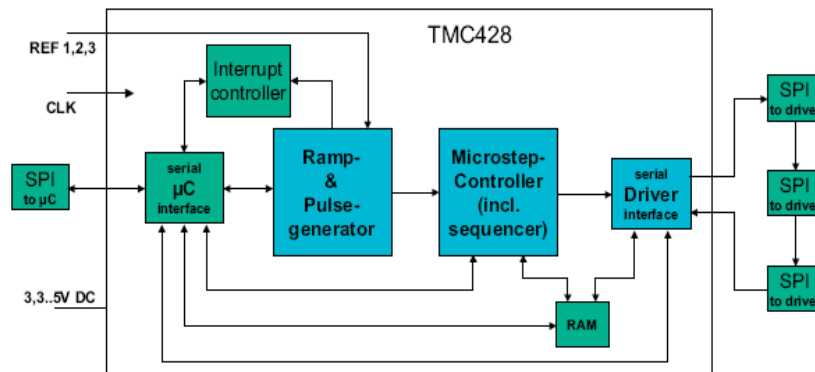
TMC428

REF 1,2,3

CLK

Interrupt controller

SPI to µC

serial µC interface

Ramp- & Pulse- generator

Microstep- Controller (incl. sequencer)

serial Driver interface

SPI to drive

SPI to drive

SPI to drive

3,3..5V DC

RAM